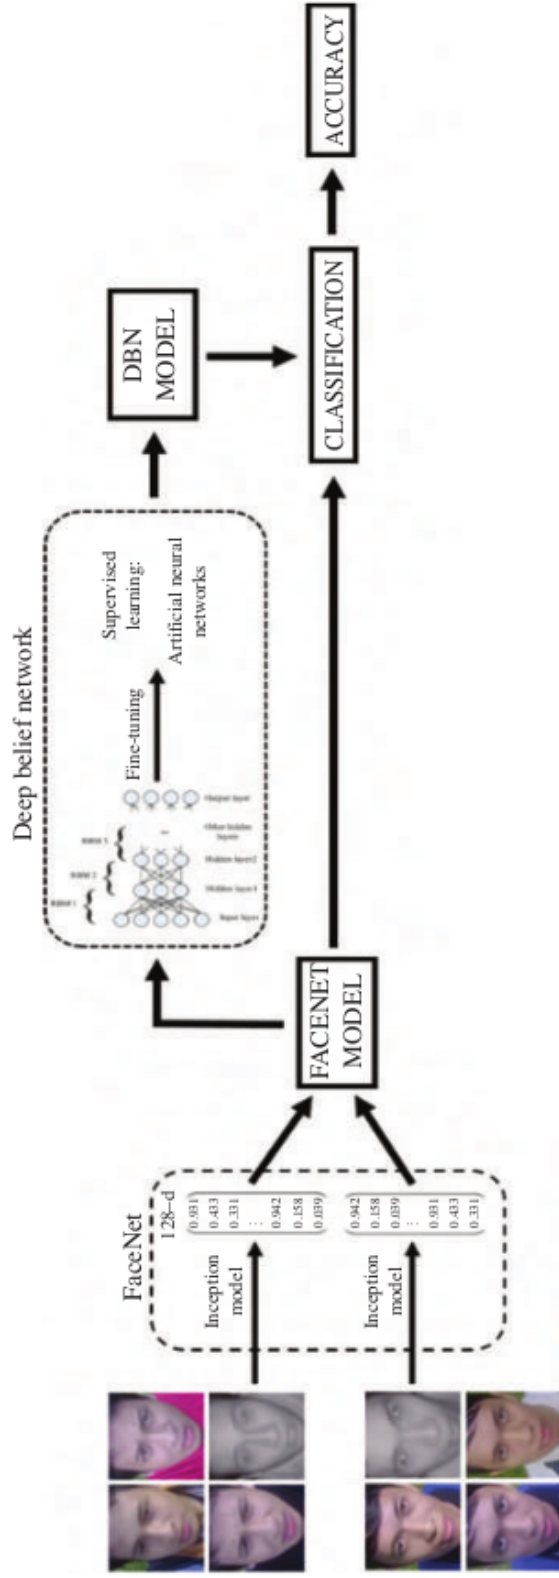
FaceNet

Inception model

128-d

0.931
0.433
0.331
...
0.942
0.158
0.039

Inception model

0.942
0.158
0.039
...
0.931
0.433
0.331

FACENET MODEL

Deep belief network

RBM 1
RBM 2
RBM 3

Input layer
Hidden layer 1
Hidden layer 2
Other hidden layers
Output layer

Fine-tuning

Supervised learning:
Artificial neural networks

DBN MODEL

CLASSIFICATION

ACCURACY